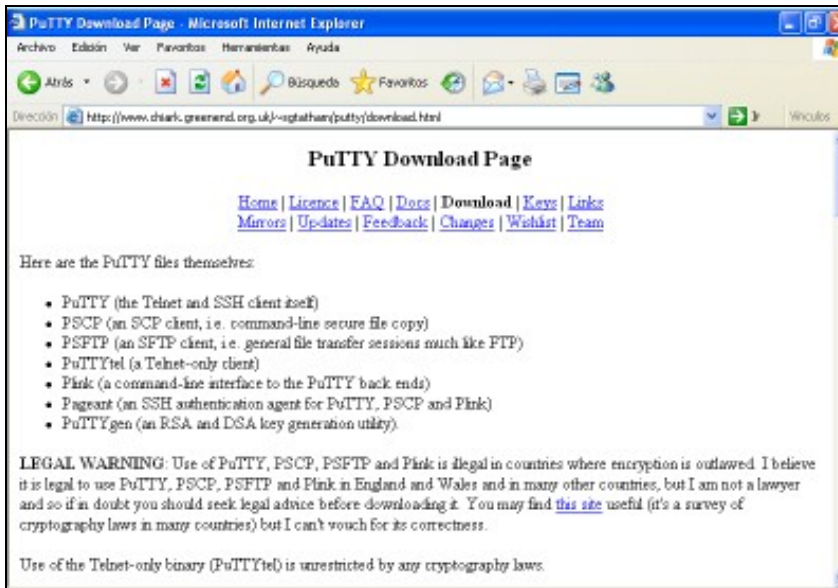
PuTTY Download Page - Microsoft Internet Explorer

Archivo Edición Ver Favoritos Herramientas Ayuda

Atrás Búsqueda Favoritos

Dirección http://www.chiark.greenend.org.uk/~sgtatham/putty/download.html Ir Vínculos

PuTTY Download Page

Home | Licence | FAQ | Docs | Download | Keys | Links
Mirrors | Updates | Feedback | Changes | Wishlist | Team

Here are the PuTTY files themselves:

- PuTTY (the Telnet and SSH client itself)
- PSCP (an SCP client, i.e. command-line secure file copy)
- PSFTP (an SFTP client, i.e. general file transfer sessions much like FTP)
- PuTTYtel (a Telnet-only client)
- Plink (a command-line interface to the PuTTY back ends)
- Pageant (an SSH authentication agent for PuTTY, PSCP and Plink)
- PuTTYgen (an RSA and DSA key generation utility).

LEGAL WARNING: Use of PuTTY, PSCP, PSFTP and Plink is illegal in countries where encryption is outlawed. I believe it is legal to use PuTTY, PSCP, PSFTP and Plink in England and Wales and in many other countries, but I am not a lawyer and so if in doubt you should seek legal advice before downloading it. You may find this site useful (it's a survey of cryptography laws in many countries) but I can't vouch for its correctness.

Use of the Telnet-only binary (PuTTYtel) is unrestricted by any cryptography laws.